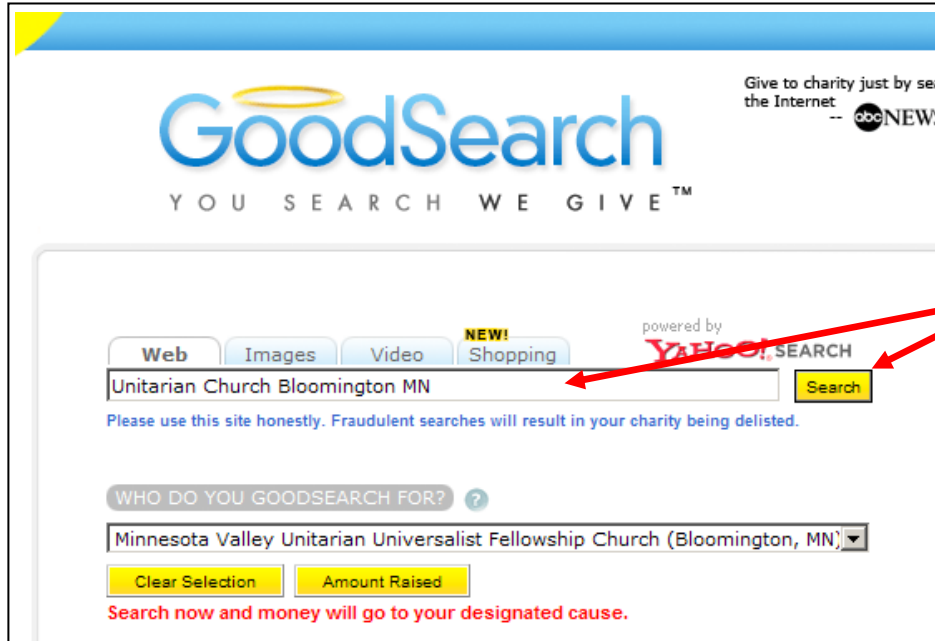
GoodSearch
YOU SEARCH WE GIVE™

Give to charity just by sea the Internet
-- abc NEWS

Web
Images
Video
NEW!
Shopping

powered by
YAHOO! SEARCH

Unitarian Church Bloomington MN
Search

Please use this site honestly. Fraudulent searches will result in your charity being delisted.

WHO DO YOU GOODSEARCH FOR? ?

Minnesota Valley Unitarian Universalist Fellowship Church (Bloomington, MN)

Clear Selection
Amount Raised

Search now and money will go to your designated cause.